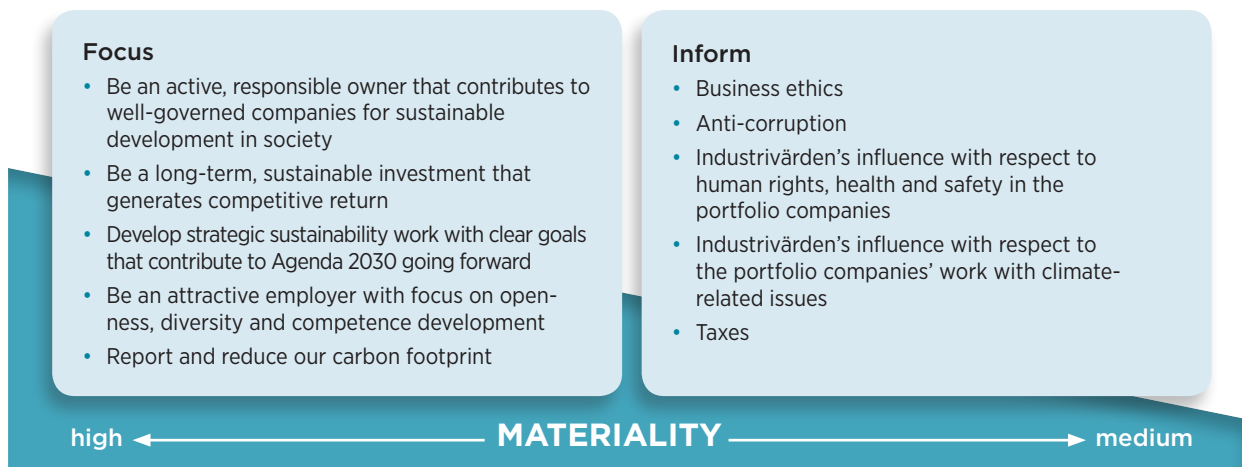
Focus

- Be an active, responsible owner that contributes to well-governed companies for sustainable development in society
- Be a long-term, sustainable investment that generates competitive return
- Develop strategic sustainability work with clear goals that contribute to Agenda 2030 going forward
- Be an attractive employer with focus on openness, diversity and competence development
- Report and reduce our carbon footprint

Inform

- Business ethics
- Anti-corruption
- Industrivärden's influence with respect to human rights, health and safety in the portfolio companies
- Industrivärden's influence with respect to the portfolio companies' work with climate-related issues
- Taxes

high MATERIALITY medium